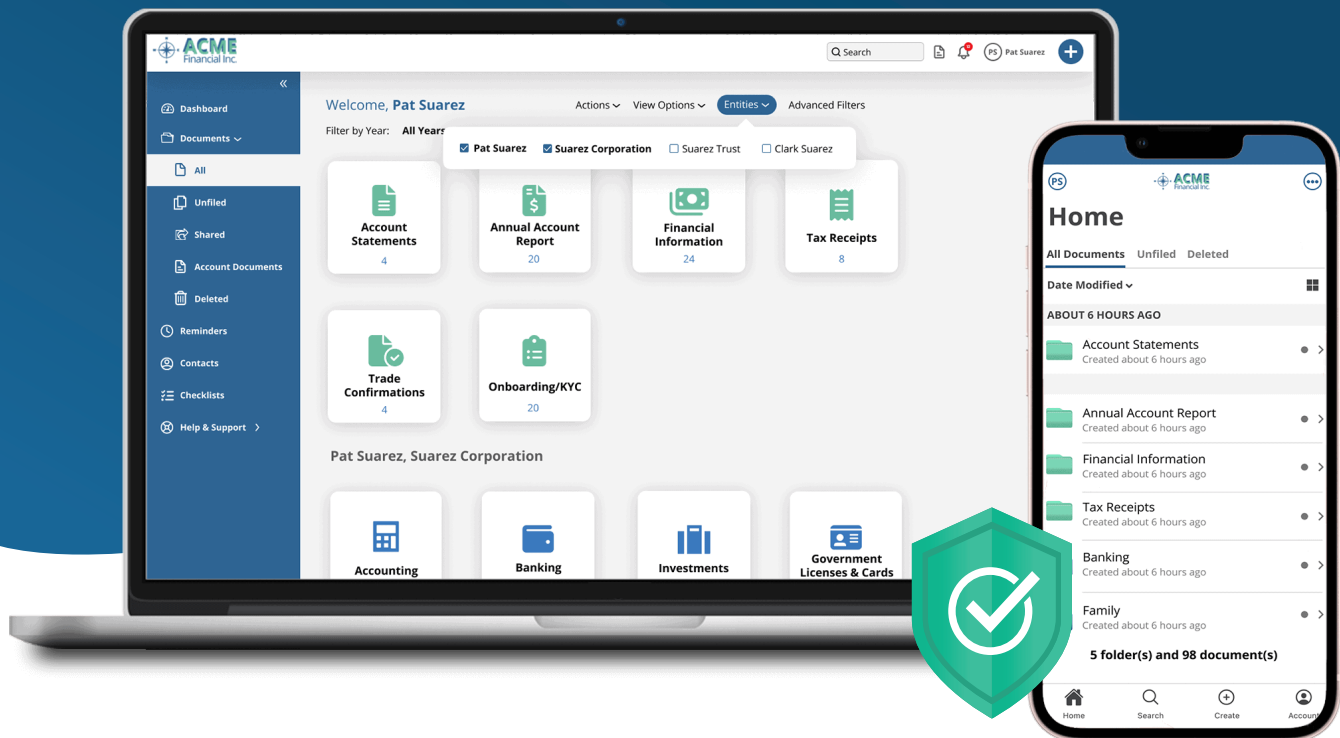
ACME
Financial Inc.

Search

PS Pat Suarez

«

Dashboard

Documents

All

Unfiled

Shared

Account Documents

Deleted

Reminders

Contacts

Checklists

Help & Support

Welcome, Pat Suarez

Actions
View Options
Entities
Advanced Filters

Filter by Year: All Years

Pat Suarez
Suarez Corporation
Suarez Trust
Clark Suarez

Account Statements
4

Annual Account Report
20

Financial Information
24

Tax Receipts
8

Trade Confirmations
4

Onboarding/KYC
20

Pat Suarez, Suarez Corporation

Accounting

Banking

Investments

Government Licenses & Cards

PS

ACME
Financial Inc.

Home

All Documents
Unfiled
Deleted

Date Modified

ABOUT 6 HOURS AGO

Account Statements
Created about 6 hours ago

Annual Account Report
Created about 6 hours ago

Financial Information
Created about 6 hours ago

Tax Receipts
Created about 6 hours ago

Banking
Created about 6 hours ago

Family
Created about 6 hours ago

5 folder(s) and 98 document(s)

Home
Search
Create
Account